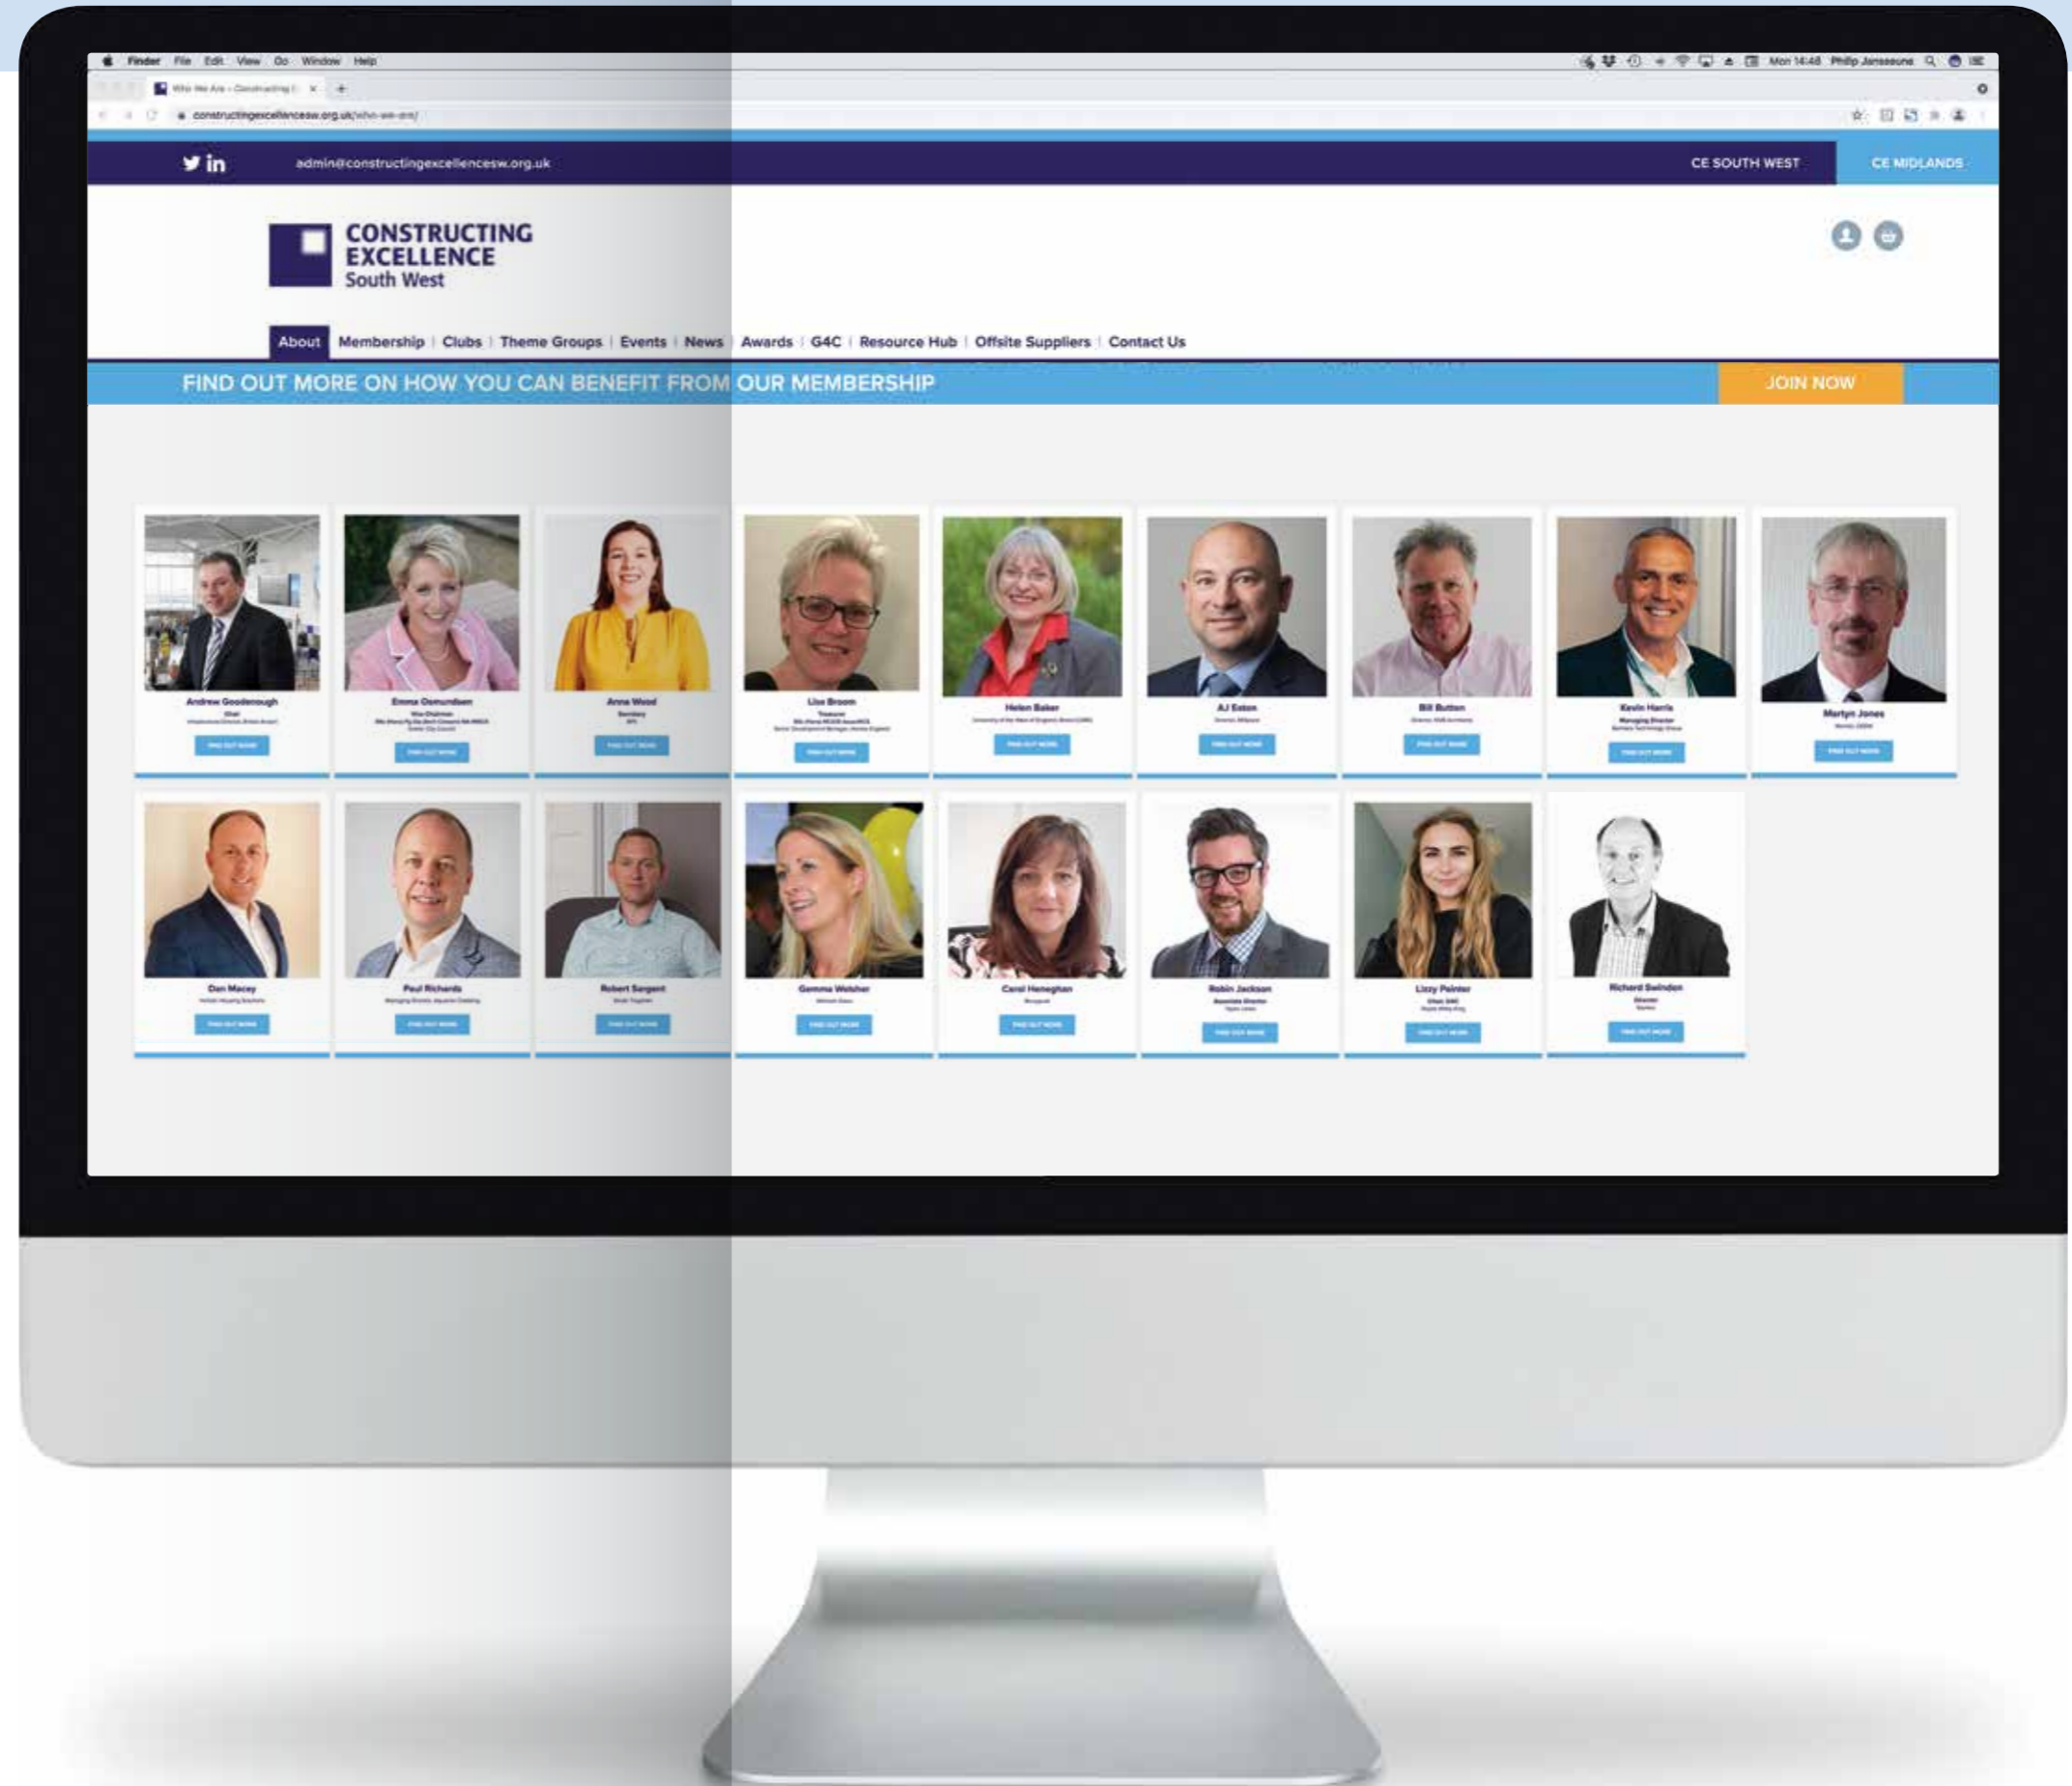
Finder File Edit View Go Window Help

Mon 14:48 Philip Janssens

Who We Are - Constructing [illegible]

constructingexcellencesw.org.uk/who-we-are/

admin@constructingexcellencesw.org.uk

CE SOUTH WEST

CE MIDLANDS

CONSTRUCTING EXCELLENCE South West

About | Membership | Clubs | Theme Groups | Events | News | Awards | G4C | Resource Hub | Offsite Suppliers | Contact Us

FIND OUT MORE ON HOW YOU CAN BENEFIT FROM OUR MEMBERSHIP

JOIN NOW

Andrew Goodenough
Chair
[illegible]
FIND OUT MORE

Emma Osmundsen
Vice Chairman
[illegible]
FIND OUT MORE

Anna Wood
Secretary
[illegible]
FIND OUT MORE

Lisa Broom
Treasurer
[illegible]
FIND OUT MORE

Helen Baker
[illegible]
FIND OUT MORE

AJ Eaton
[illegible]
FIND OUT MORE

Bill Button
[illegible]
FIND OUT MORE

Kevin Harris
Managing Director
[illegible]
FIND OUT MORE

Martyn Jones
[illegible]
FIND OUT MORE

Dan Macey
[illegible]
FIND OUT MORE

Paul Richards
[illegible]
FIND OUT MORE

Robert Sargent
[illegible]
FIND OUT MORE

Gemma Welsher
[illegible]
FIND OUT MORE

Carol Heneghan
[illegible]
FIND OUT MORE

Robin Jackson
Associate Director
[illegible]
FIND OUT MORE

Lizzy Painter
Chair G4C
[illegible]
FIND OUT MORE

Richard Swindon
Director
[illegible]
FIND OUT MORE